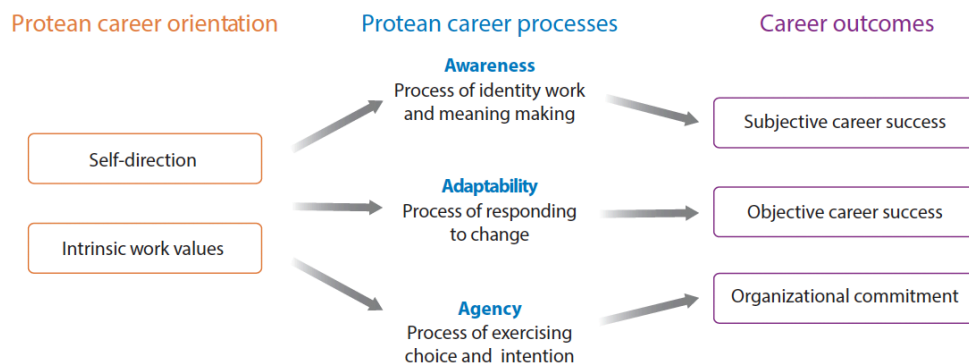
Protean career orientation

Self-direction

Intrinsic work values

Protean career processes

Awareness
Process of identity work and meaning making

Adaptability
Process of responding to change

Agency
Process of exercising choice and intention

Career outcomes

Subjective career success

Objective career success

Organizational commitment